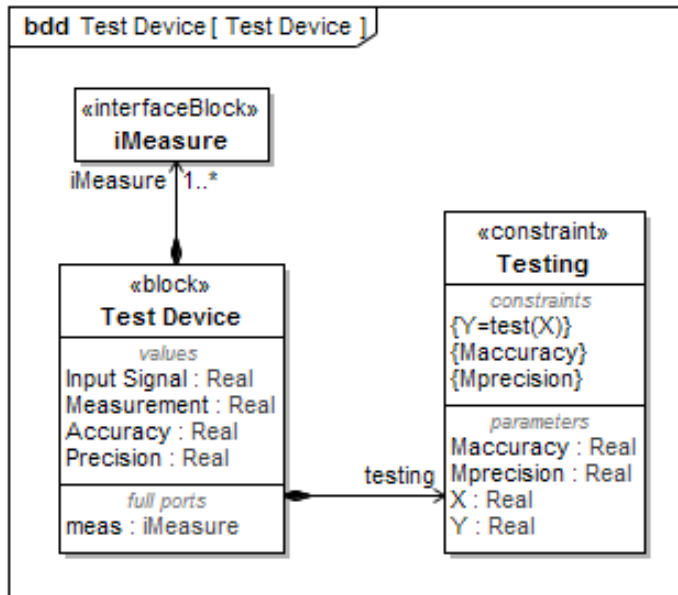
bdd Test Device [ Test Device ]

«interfaceBlock»
iMeasure

iMeasure 1..*

«block»
Test Device
values
Input Signal : Real
Measurement : Real
Accuracy : Real
Precision : Real
full ports
meas : iMeasure

testing

«constraint»
Testing
constraints
{Y=test(X)}
{Maccuracy}
{Mprecision}
parameters
Maccuracy : Real
Mprecision : Real
X : Real
Y : Real